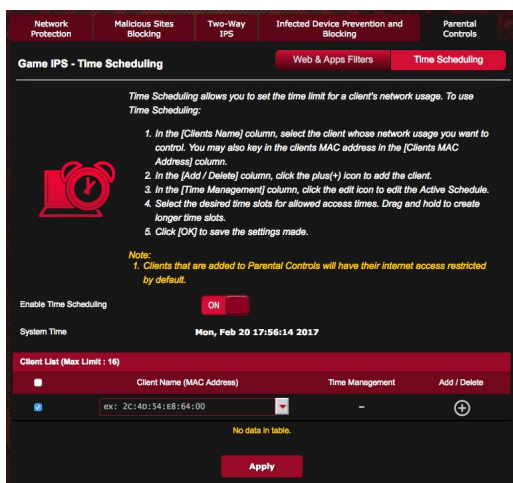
Network Protection | Malicious Sites Blocking | Two-Way IPS | Infected Device Prevention and Blocking | Parental Controls

Game IPS - Time Scheduling

Web & Apps Filters | Time Scheduling

Time Scheduling allows you to set the time limit for a client's network usage. To use Time Scheduling:

1. In the [Clients Name] column, select the client whose network usage you want to control. You may also key in the clients MAC address in the [Clients MAC Address] column.
2. In the [Add / Delete] column, click the plus(+) icon to add the client.
3. In the [Time Management] column, click the edit icon to edit the Active Schedule.
4. Select the desired time slots for allowed access times. Drag and hold to create longer time slots.
5. Click [OK] to save the settings made.

Note:
1. Clients that are added to Parental Controls will have their internet access restricted by default.

Enable Time Scheduling ON

System Time Mon, Feb 20 17:56:14 2017

Client List (Max Limit : 16)

| | Client Name (MAC Address) | Time Management | Add / Delete |
|---|---|---|---|
| | ex: 2C:4D:54:E8:64:00 | – | ⊕ |

No data in table.

Apply